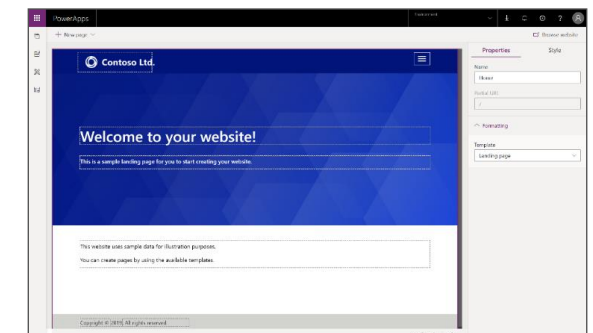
PowerApps

+ New page

Browse website

Contoso Ltd.

Welcome to your website!

This is a sample landing page for you to start creating your website.

This website uses sample data for illustration purposes.

You can create pages by using the available templates.

Copyright © 2019. All rights reserved.

Properties

Style

Name

Home

Partial URL

/

Formatting

Template

Landing page